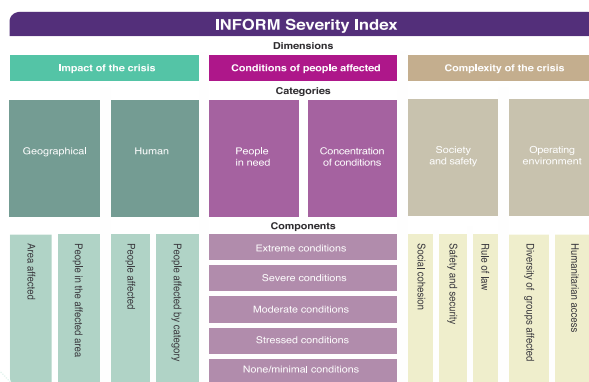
INFORM Severity Index

Dimensions

Impact of the crisis

Conditions of people affected

Complexity of the crisis

Categories

Geographical

Human

People in need

Concentration of conditions

Society and safety

Operating environment

Components

Area affected

People in the affected area

People affected

People affected by category

Extreme conditions

Severe conditions

Moderate conditions

Stressed conditions

None/minimal conditions

Social cohesion

Safety and security

Rule of law

Diversity of groups affected

Humanitarian access